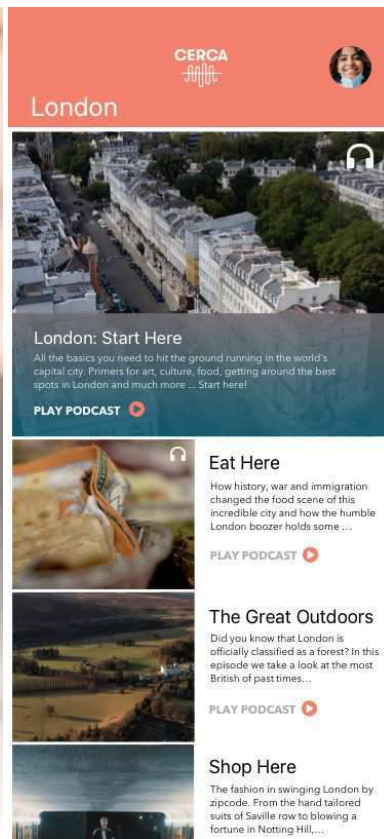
CERCA

London

London: Start Here

All the basics you need to hit the ground running in the world's capital city. Primers for art, culture, food, getting around the best spots in London and much more ... Start here!

PLAY PODCAST

Eat Here

How history, war and immigration changed the food scene of this incredible city and how the humble London boozer holds some ...

PLAY PODCAST

The Great Outdoors

Did you know that London is officially classified as a forest? In this episode we take a look at the most British of past times...

PLAY PODCAST

Shop Here

The fashion in swinging London by zipcode. From the hand tailored suits of Saville row to blowing a fortune in Notting Hill,...